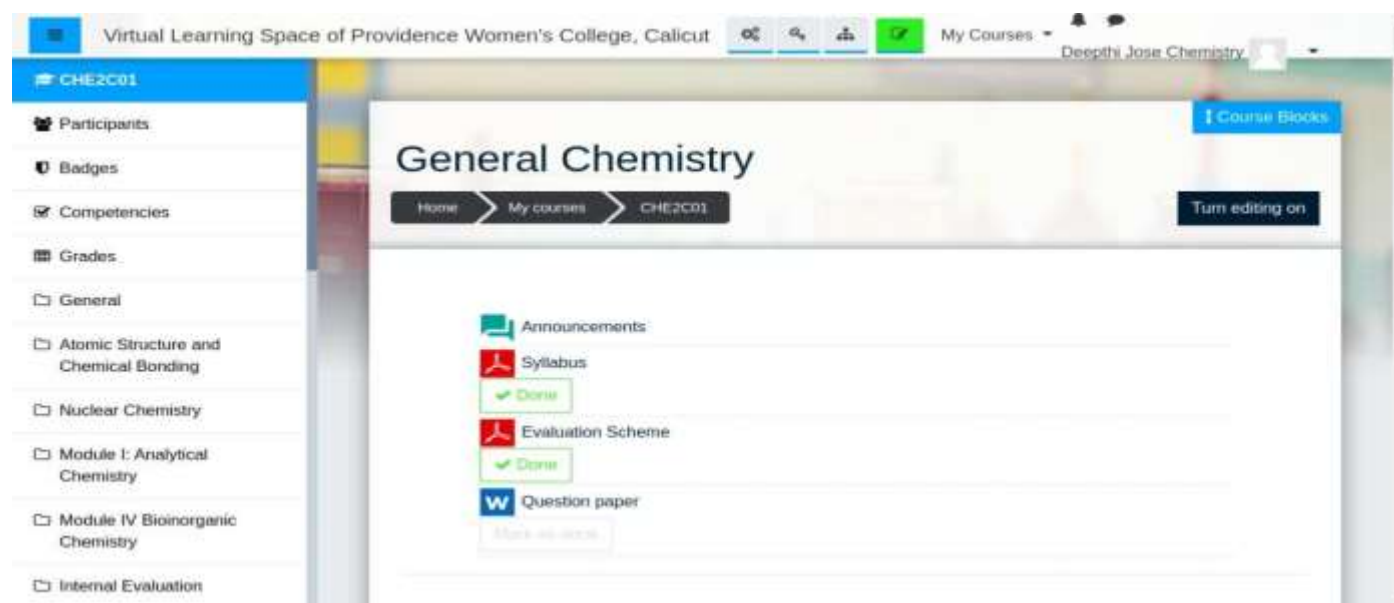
Virtual Learning Space of Providence Women's College, Calicut

My Courses

Deepthi Jose Chemistry

CHE2C01

Participants

Badges

Competencies

Grades

General

Atomic Structure and Chemical Bonding

Nuclear Chemistry

Module I: Analytical Chemistry

Module IV Bioinorganic Chemistry

Internal Evaluation

Course Blocks

General Chemistry

Home

My courses

CHE2C01

Turn editing on

Announcements

Syllabus

Done

Evaluation Scheme

Done

Question paper

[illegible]